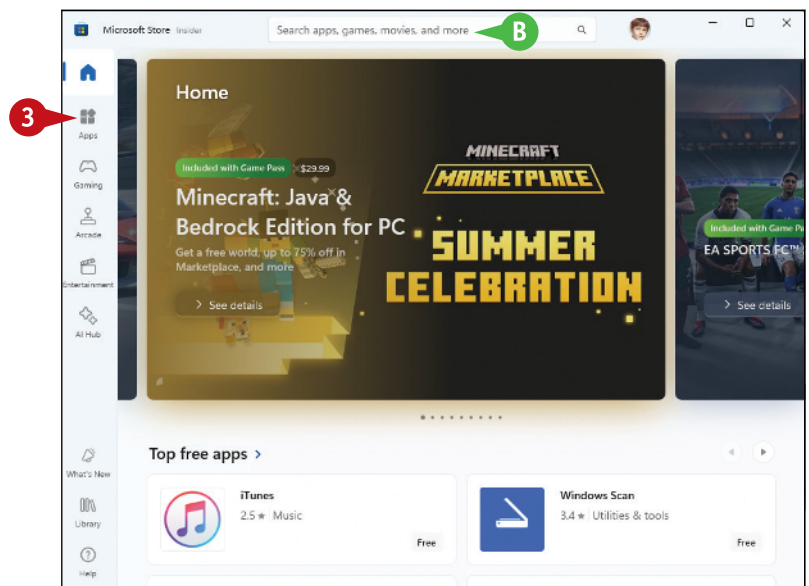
Microsoft Store Insider

Search apps, games, movies, and more

B

3

Apps

Gaming

Arcade

Entertainment

AI Hub

What's New

Library

Help

Home

Included with Game Pass $29.99

Minecraft: Java & Bedrock Edition for PC

Get a free world, up to 75% off in Marketplace, and more

> See details

MINECRAFT MARKETPLACE

SUMMER CELEBRATION

Included with Game Pa

EA SPORTS FC™

> See details

Top free apps >

iTunes

2.5 ★ Music

Free

Windows Scan

3.4 ★ Utilities & tools

Free